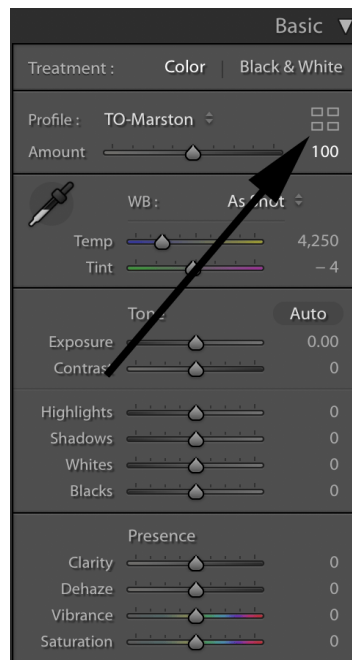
Basic ▼

Treatment : Color | Black & White

Profile : TO-Marston ⇕

Amount 100

WB : As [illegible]ot ⇕

Temp 4,250

Tint – 4

To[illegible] Auto

Exposure 0.00

Contra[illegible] 0

Highlights 0

Shadows 0

Whites 0

Blacks 0

Presence

Clarity 0

Dehaze 0

Vibrance 0

Saturation 0